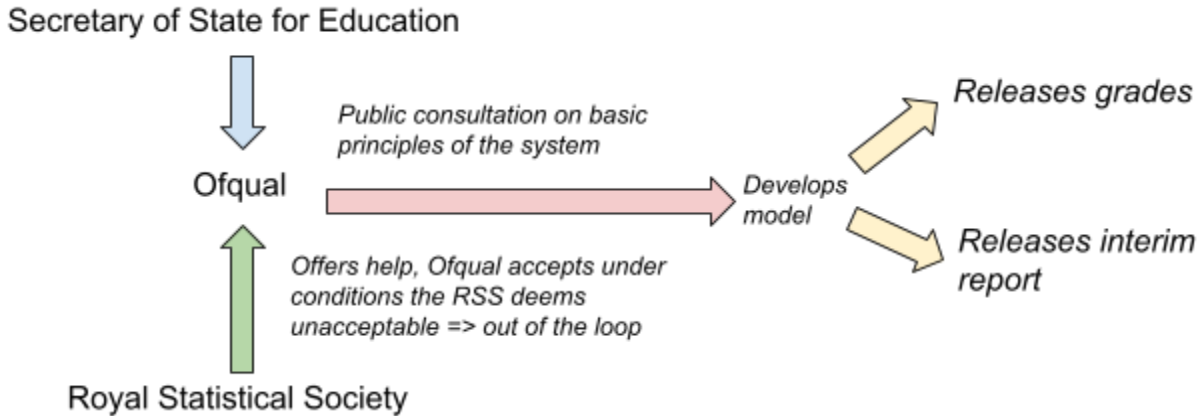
Secretary of State for Education

Public consultation on basic principles of the system

Ofqual

Develops model

Releases grades

Releases interim report

Offers help, Ofqual accepts under conditions the RSS deems unacceptable => out of the loop

Royal Statistical Society